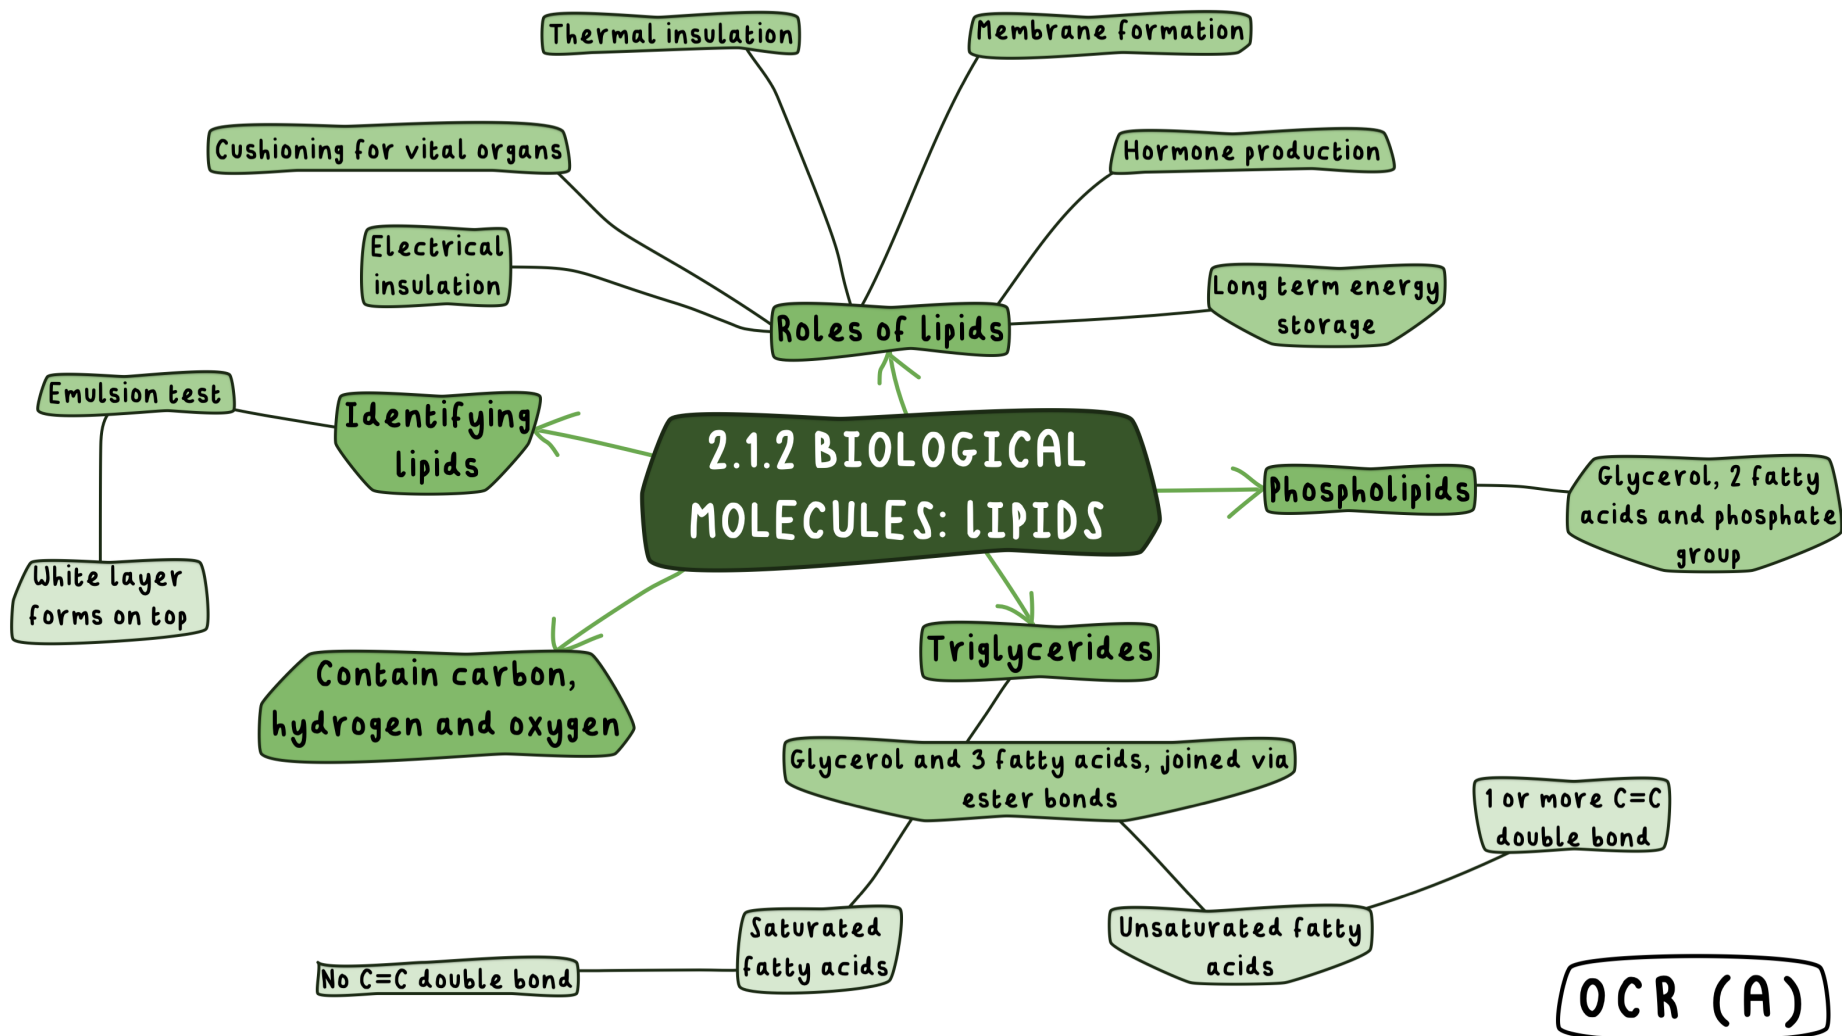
Thermal insulation

Membrane formation

Cushioning for vital organs

Hormone production

Electrical insulation

Long term energy storage

Roles of lipids

Emulsion test

Identifying lipids

2.1.2 BIOLOGICAL MOLECULES: LIPIDS

Phospholipids

Glycerol, 2 fatty acids and phosphate group

White layer forms on top

Contain carbon, hydrogen and oxygen

Triglycerides

Glycerol and 3 fatty acids, joined via ester bonds

1 or more C=C double bond

Saturated fatty acids

Unsaturated fatty acids

No C=C double bond

OCR (A)